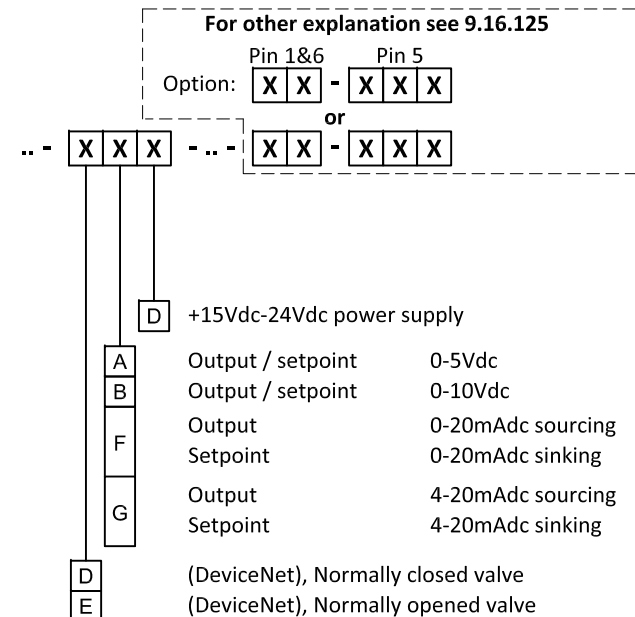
For other explanation see 9.16.125

Pin 1&6 Pin 5

Option: X X - X X X

or

.. - X X X - .. - X X - X X X

D +15Vdc-24Vdc power supply

A Output / setpoint 0-5Vdc

B Output / setpoint 0-10Vdc

F Output 0-20mAdc sourcing
Setpoint 0-20mAdc sinking

G Output 4-20mAdc sourcing
Setpoint 4-20mAdc sinking

D (DeviceNet), Normally closed valve

E (DeviceNet), Normally opened valve